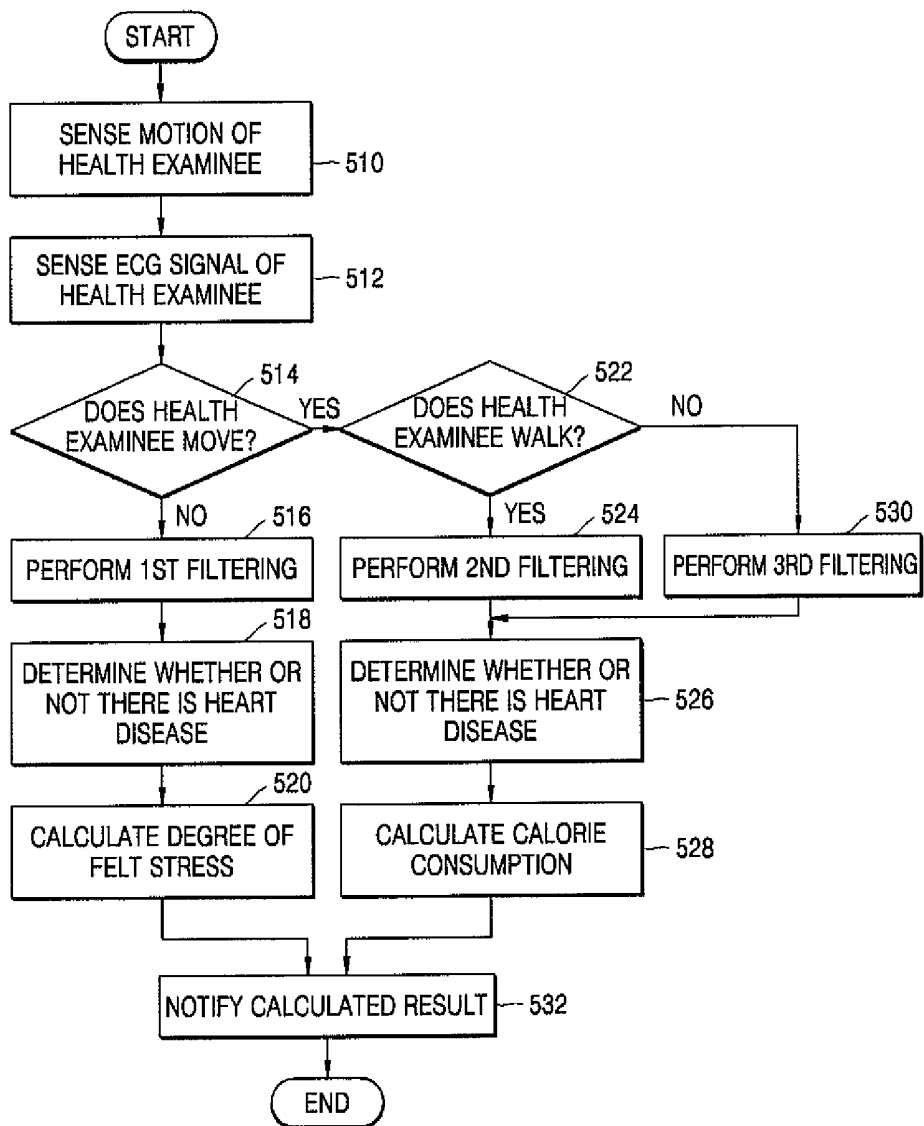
START

SENSE MOTION OF HEALTH EXAMINEE

510

SENSE ECG SIGNAL OF HEALTH EXAMINEE

512

514

DOES HEALTH EXAMINEE MOVE?

YES

522

DOES HEALTH EXAMINEE WALK?

NO

NO

516

PERFORM 1ST FILTERING

YES

524

PERFORM 2ND FILTERING

530

PERFORM 3RD FILTERING

518

DETERMINE WHETHER OR NOT THERE IS HEART DISEASE

DETERMINE WHETHER OR NOT THERE IS HEART DISEASE

526

520

CALCULATE DEGREE OF FELT STRESS

CALCULATE CALORIE CONSUMPTION

528

NOTIFY CALCULATED RESULT

532

END